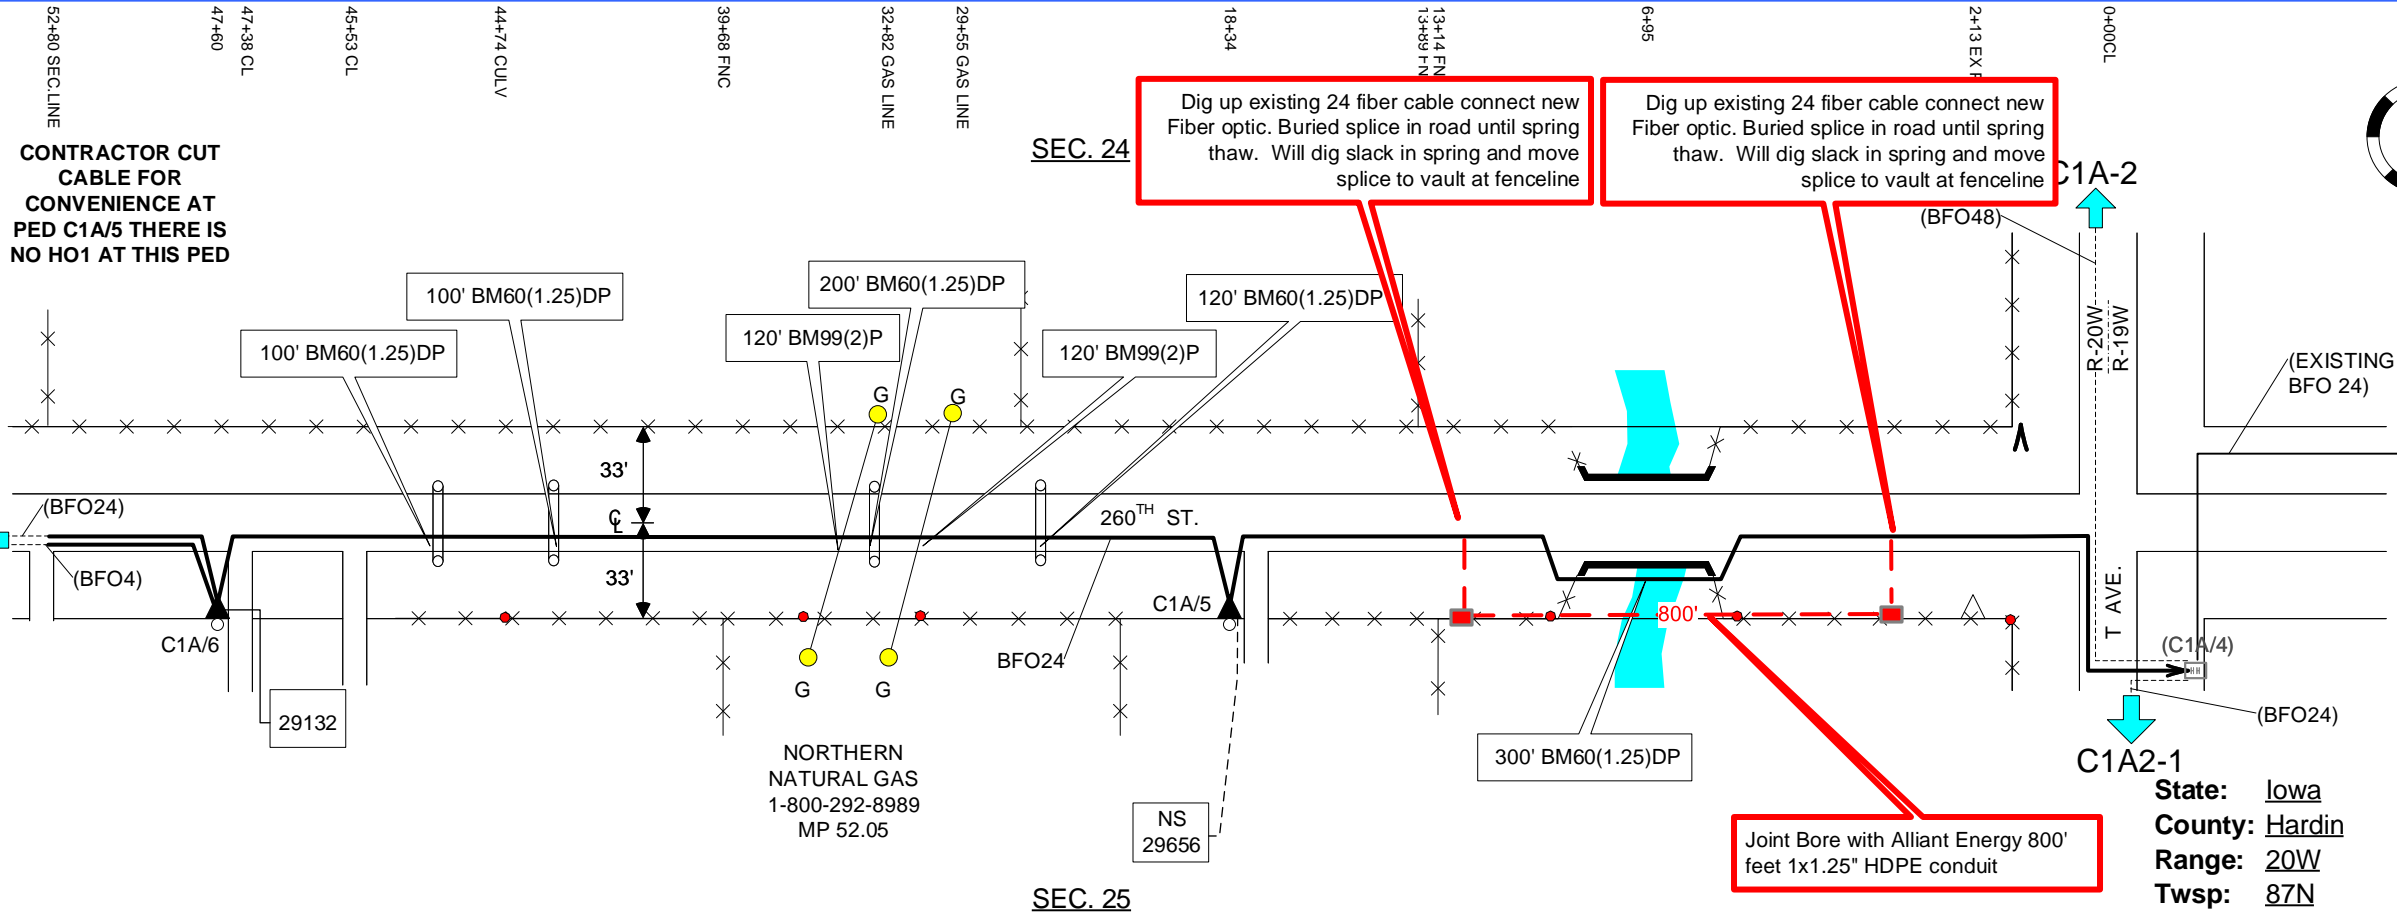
52+80 SEC.LINE
47+60
47+38 CL
45+53 CL
44+74 CULV
39+68 FNC
32+82 GAS LINE
29+55 GAS LINE
18+34
13+14 FN
13+89 FN
6+95
2+13 EX F
0+00CL

CONTRACTOR CUT CABLE FOR CONVENIENCE AT PED C1A/5 THERE IS NO HO1 AT THIS PED

SEC. 24

Dig up existing 24 fiber cable connect new Fiber optic. Buried splice in road until spring thaw. Will dig slack in spring and move splice to vault at fenceline

Dig up existing 24 fiber cable connect new Fiber optic. Buried splice in road until spring thaw. Will dig slack in spring and move splice to vault at fenceline

C1A-2
(BFO48)

100' BM60(1.25)DP
200' BM60(1.25)DP
120' BM60(1.25)DP
100' BM60(1.25)DP
120' BM99(2)P
120' BM99(2)P

R-20W
R-19W

(EXISTING BFO 24)

G
G
33'
(BFO24)
℄
260$^{TH}$ ST.
(BFO4)
33'
C1A/6
C1A/5
800'
T AVE.
(C1A/4)
G
G
BFO24
29132
(BFO24)
300' BM60(1.25)DP
C1A2-1

NORTHERN NATURAL GAS 1-800-292-8989 MP 52.05

NS 29656

Joint Bore with Alliant Energy 800' feet 1x1.25" HDPE conduit

State: Iowa
County: Hardin
Range: 20W
Twsp: 87N

SEC. 25